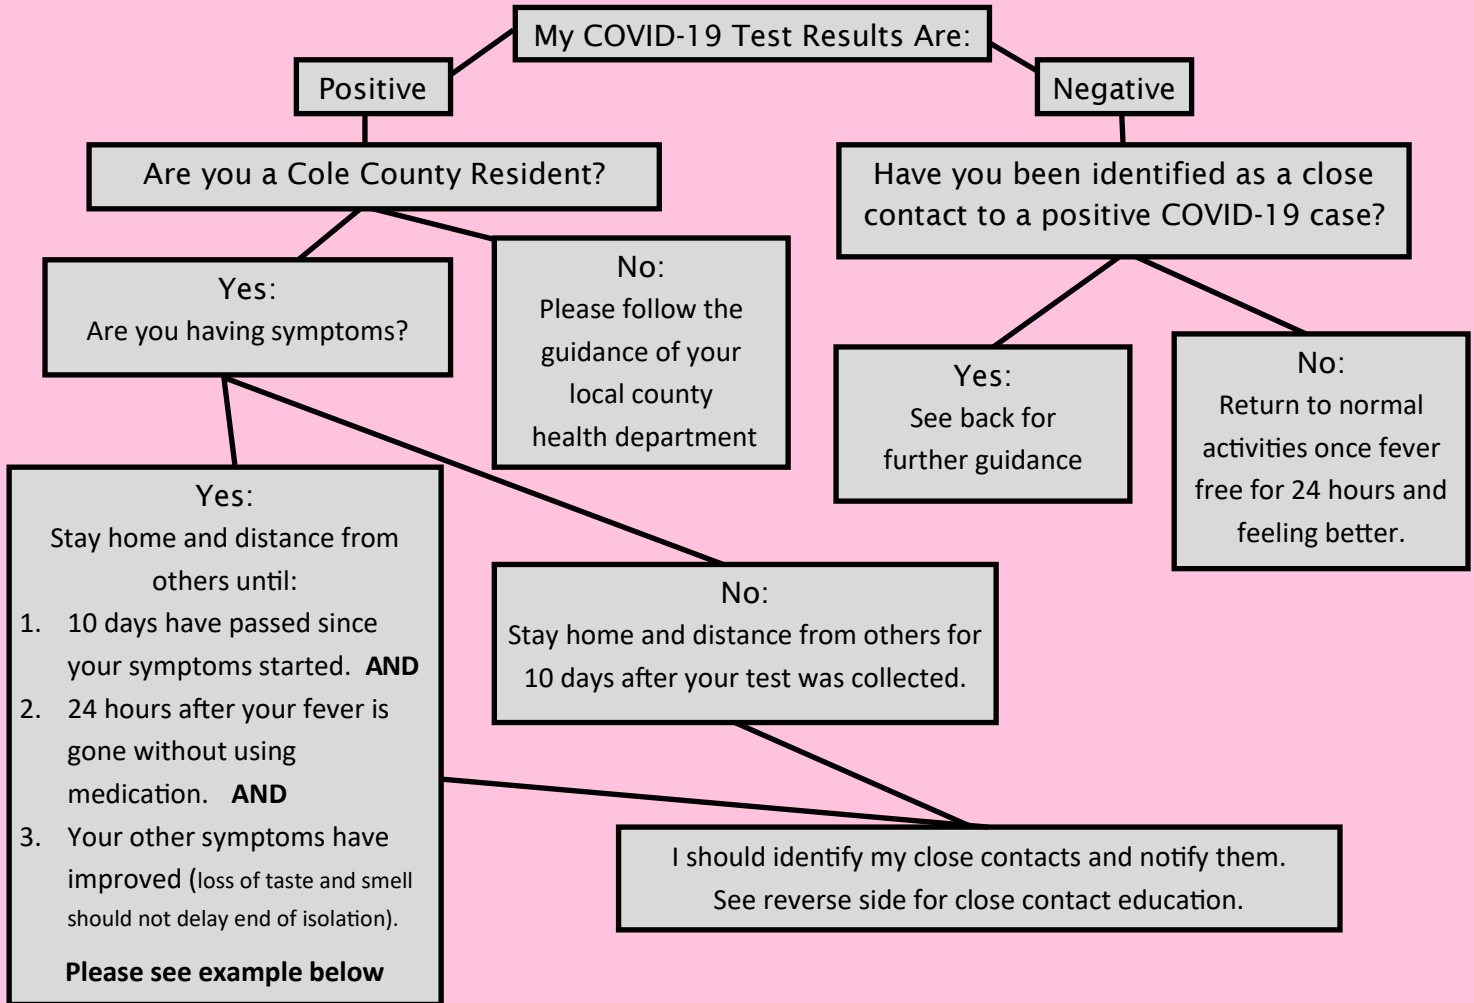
My COVID-19 Test Results Are:

Positive

Negative

Are you a Cole County Resident?

Have you been identified as a close contact to a positive COVID-19 case?

Yes:
Are you having symptoms?

No:
Please follow the guidance of your local county health department

Yes:
See back for further guidance

No:
Return to normal activities once fever free for 24 hours and feeling better.

Yes:
Stay home and distance from others until:
1. 10 days have passed since your symptoms started. **AND**
2. 24 hours after your fever is gone without using medication. **AND**
3. Your other symptoms have improved (loss of taste and smell should not delay end of isolation).

**Please see example below**

No:
Stay home and distance from others for 10 days after your test was collected.

I should identify my close contacts and notify them.
See reverse side for close contact education.